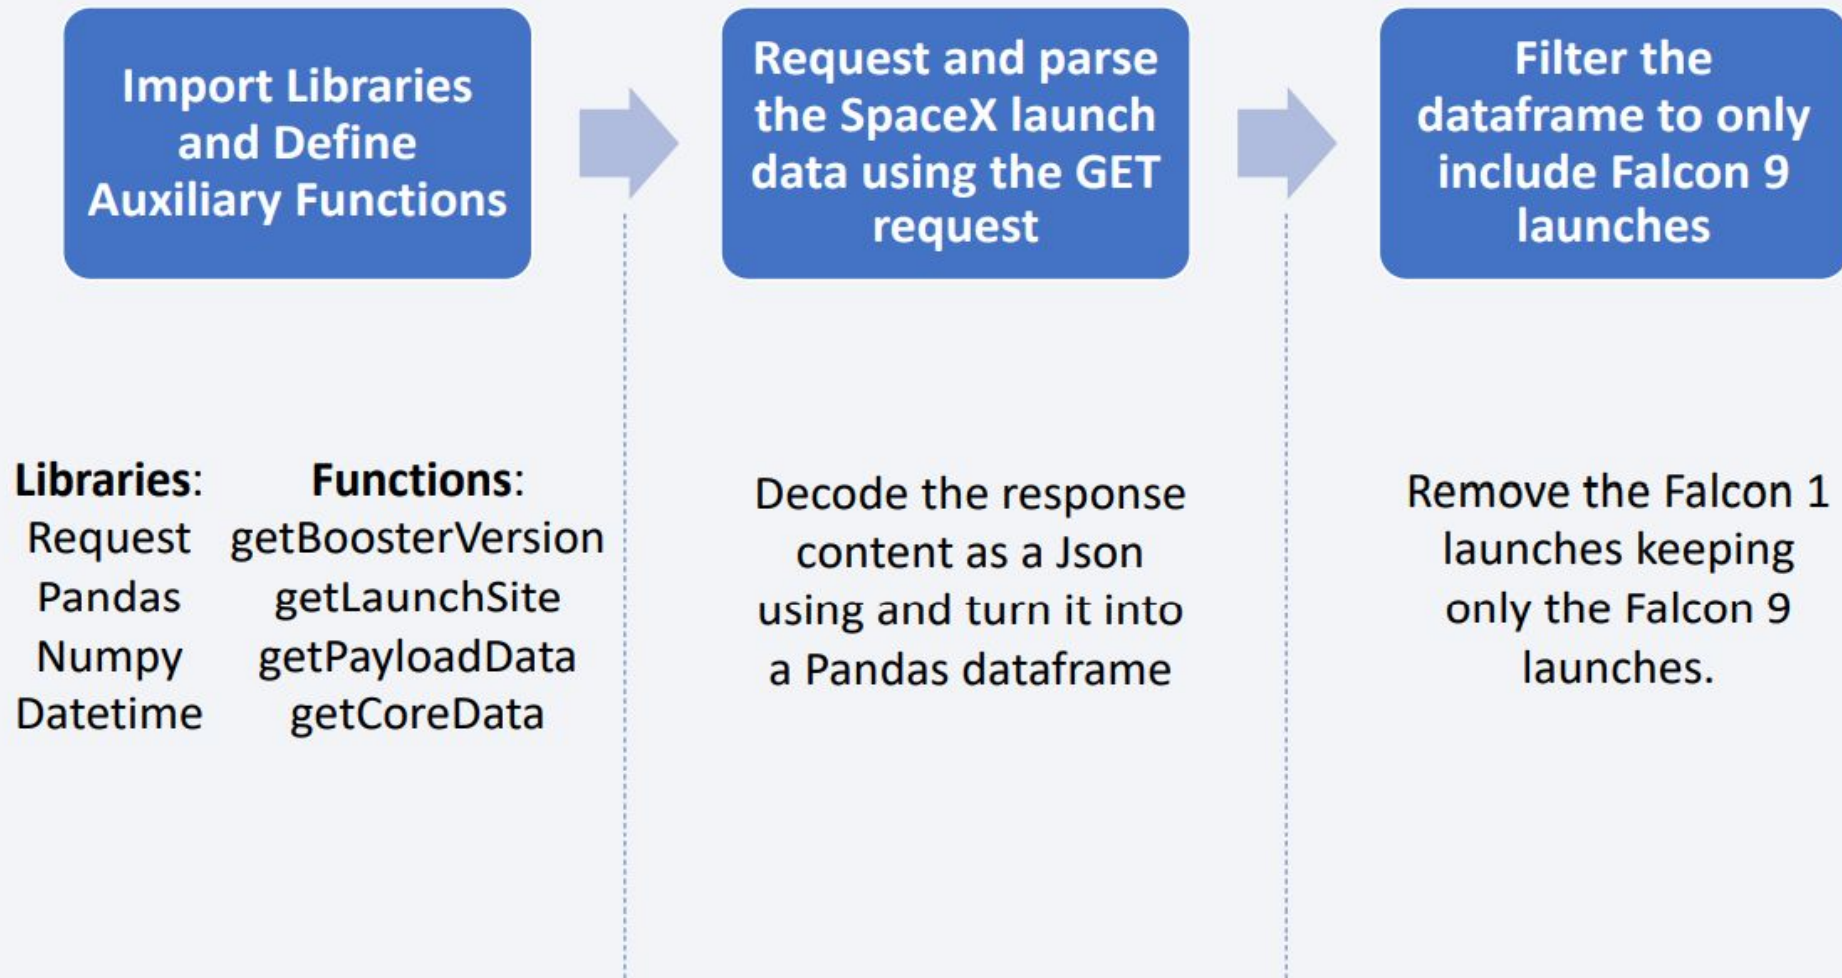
Import Libraries and Define Auxiliary Functions

Request and parse the SpaceX launch data using the GET request

Filter the dataframe to only include Falcon 9 launches

| Libraries: | Functions: |
|---|---|
| Request | getBoosterVersion |
| Pandas | getLaunchSite |
| Numpy | getPayloadData |
| Datetime | getCoreData |

Decode the response content as a Json using and turn it into a Pandas dataframe

Remove the Falcon 1 launches keeping only the Falcon 9 launches.